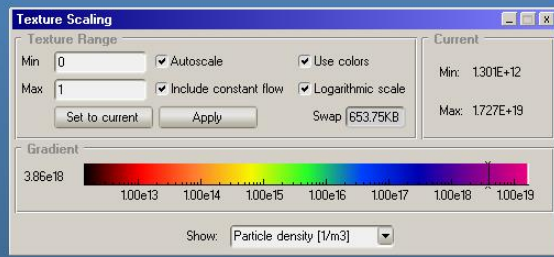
Texture Scaling

Texture Range
Min 0
Max 1
Autoscale
Include constant flow
Set to current
Apply
Use colors
Logarithmic scale
Swap 653.75KB

Current
Min: 1.301E+12
Max: 1.727E+19

Gradient
3.86e18
1.00e13 1.00e14 1.00e15 1.00e16 1.00e17 1.00e18 1.00e19

Show: Particle density [1/m3]